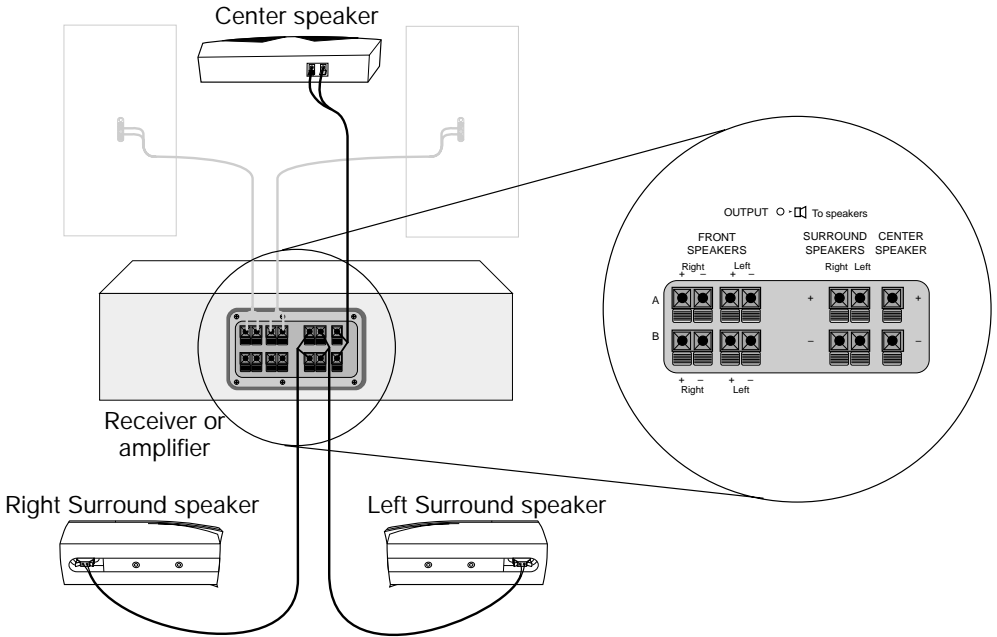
Center speaker

OUTPUT To speakers

FRONT SPEAKERS

Right + –

Left + –

SURROUND SPEAKERS

Right Left

CENTER SPEAKER

A

B

+

–

+

–

+ –
Right

+ –
Left

Receiver or amplifier

Right Surround speaker

Left Surround speaker